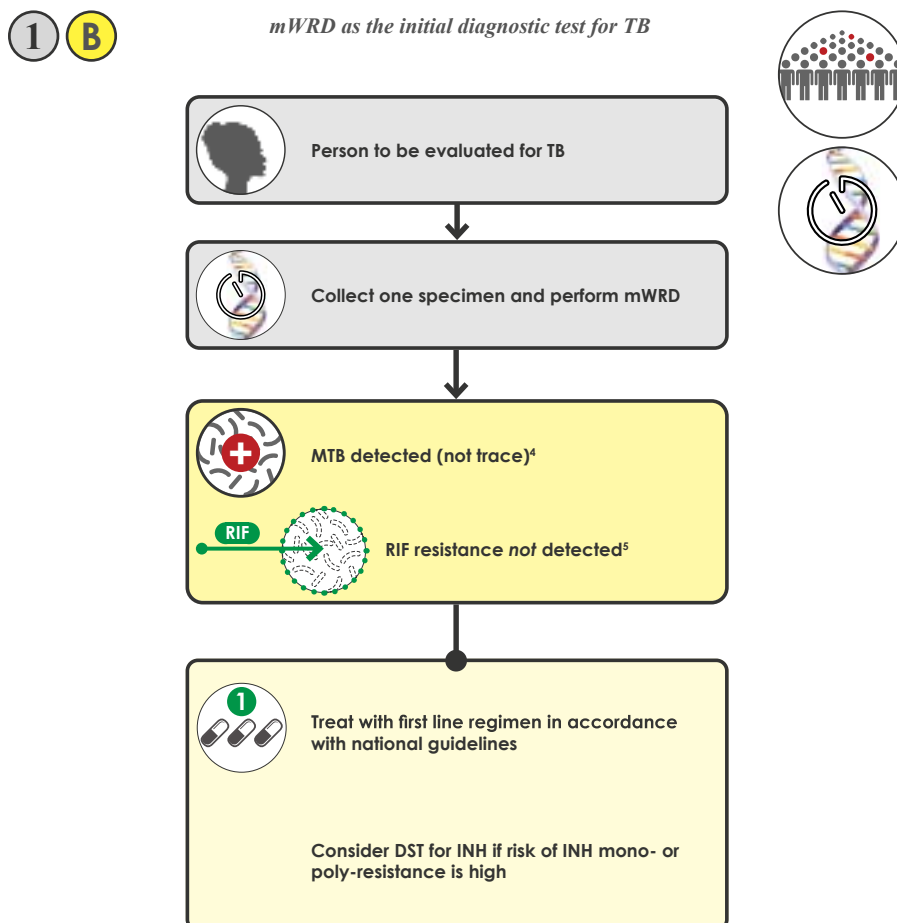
1 B

mWRD as the initial diagnostic test for TB

Person to be evaluated for TB

Collect one specimen and perform mWRD

MTB detected (not trace)$^4$

RIF

RIF resistance *not* detected$^5$

1

Treat with first line regimen in accordance with national guidelines

Consider DST for INH if risk of INH mono- or poly-resistance is high